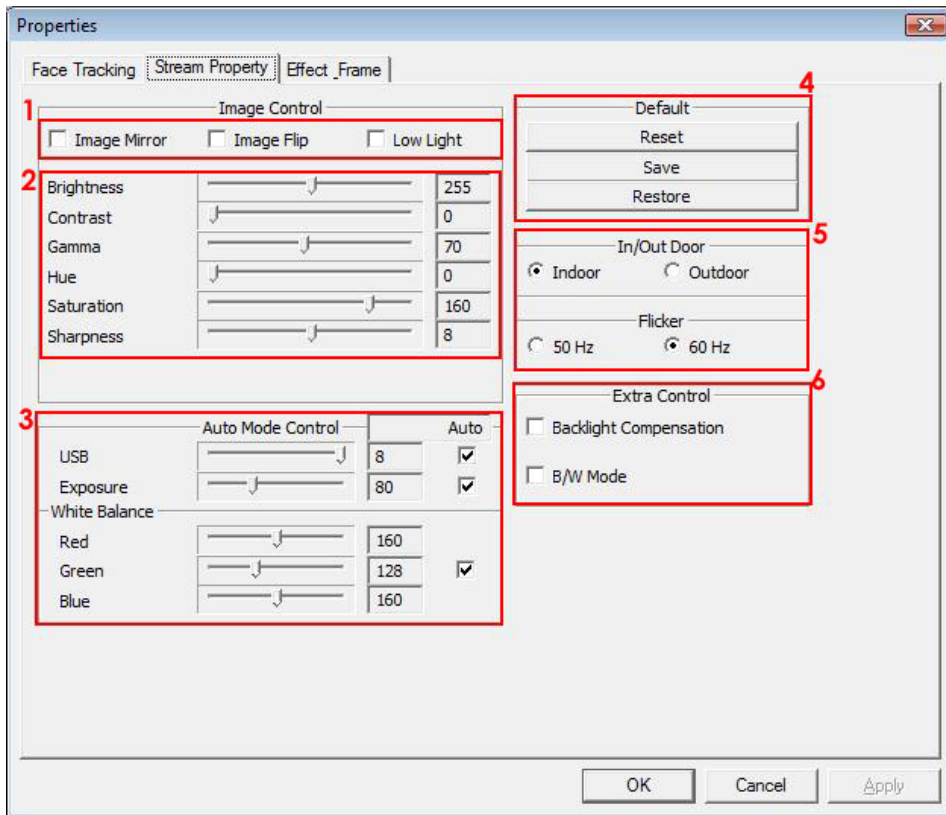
Properties

Face Tracking | Stream Property | Effect_Frame

1

Image Control

Image Mirror   Image Flip   Low Light

2

Brightness 255
Contrast 0
Gamma 70
Hue 0
Saturation 160
Sharpness 8

3

Auto Mode Control   Auto

USB 8
Exposure 80

White Balance

Red 160
Green 128
Blue 160

4

Default

Reset
Save
Restore

5

In/Out Door

Indoor   Outdoor

Flicker

50 Hz   60 Hz

6

Extra Control

Backlight Compensation

B/W Mode

OK   Cancel   Apply